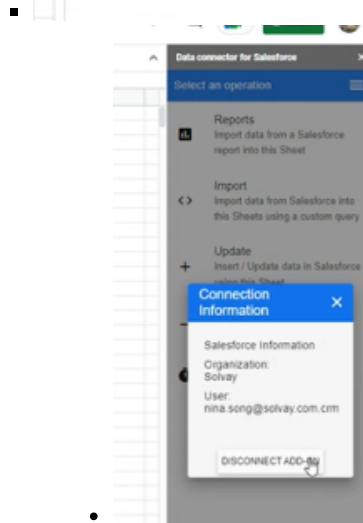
Data connector for Salesforce

Select an operation

Reports
Import data from a Salesforce report into this Sheet

Import
Import data from Salesforce into this Sheets using a custom query

Update
Insert / Update data in Salesforce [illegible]

Connection Information

Salesforce Information

Organization:
Solvay

User:
nina.song@solvay.com.crm

DISCONNECT ADD-ON